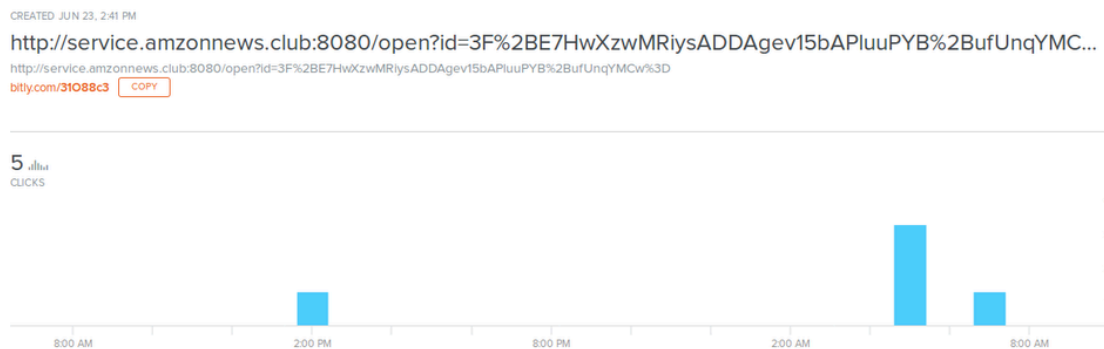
CREATED JUN 23, 2:41 PM

http://service.amzonnews.club:8080/open?id=3F%2BE7HwXzwMRiysADDAgev15bAPluuPYB%2BufUnqYMC...

http://service.amzonnews.club:8080/open?id=3F%2BE7HwXzwMRiysADDAgev15bAPluuPYB%2BufUnqYMCw%3D

bitly.com/31O88c3 COPY

5

CLICKS

8:00 AM 2:00 PM 8:00 PM 2:00 AM 8:00 AM